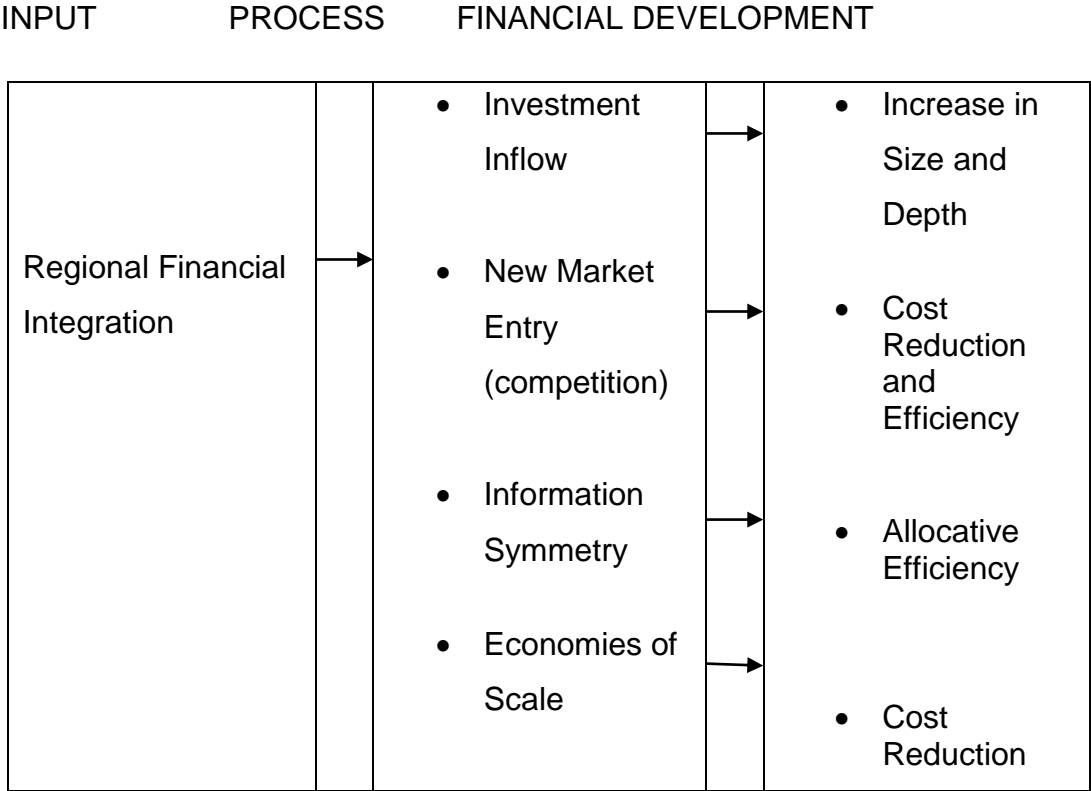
INPUT PROCESS FINANCIAL DEVELOPMENT

Regional Financial Integration

- Investment Inflow
- New Market Entry (competition)
- Information Symmetry
- Economies of Scale

- Increase in Size and Depth
- Cost Reduction and Efficiency
- Allocative Efficiency
- Cost Reduction